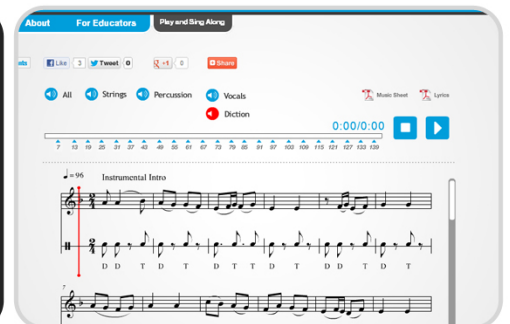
About For Educators Play and Sing Along

ets Like 3 Tweet 0 +1 0 Share

All Strings Percussion Vocals Music Sheet Lyrics

Diction

0:00/0:00

7 13 19 25 31 37 43 49 55 61 67 73 79 85 91 97 103 109 115 121 127 133 139

$♩=96$ Instrumental Intro

D D T D T D T T D T D D T D T

7